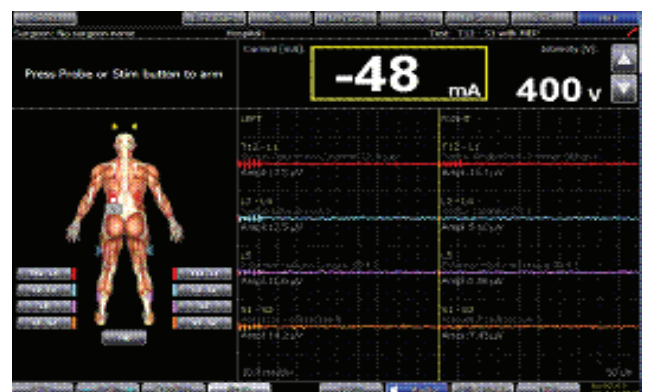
Surgeon: No surgeon name
Hospital:
Test: T12 - S1 with MEP

Press Probe or Stim button to arm

Current (mA):
-48 mA

Intensity (V):
400 v

LEFT
RIGHT

T12 - L1
Amp: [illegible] µV
T12 - L1
Amp: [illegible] µV

L2 - L4
Amp: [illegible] µV
L2 - L4
Amp: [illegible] µV

L5
Amp: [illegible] µV
L5
Amp: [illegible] µV

S1 - S2
Amp: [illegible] µV
S1 - S2
Amp: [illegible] µV

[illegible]
50 µV